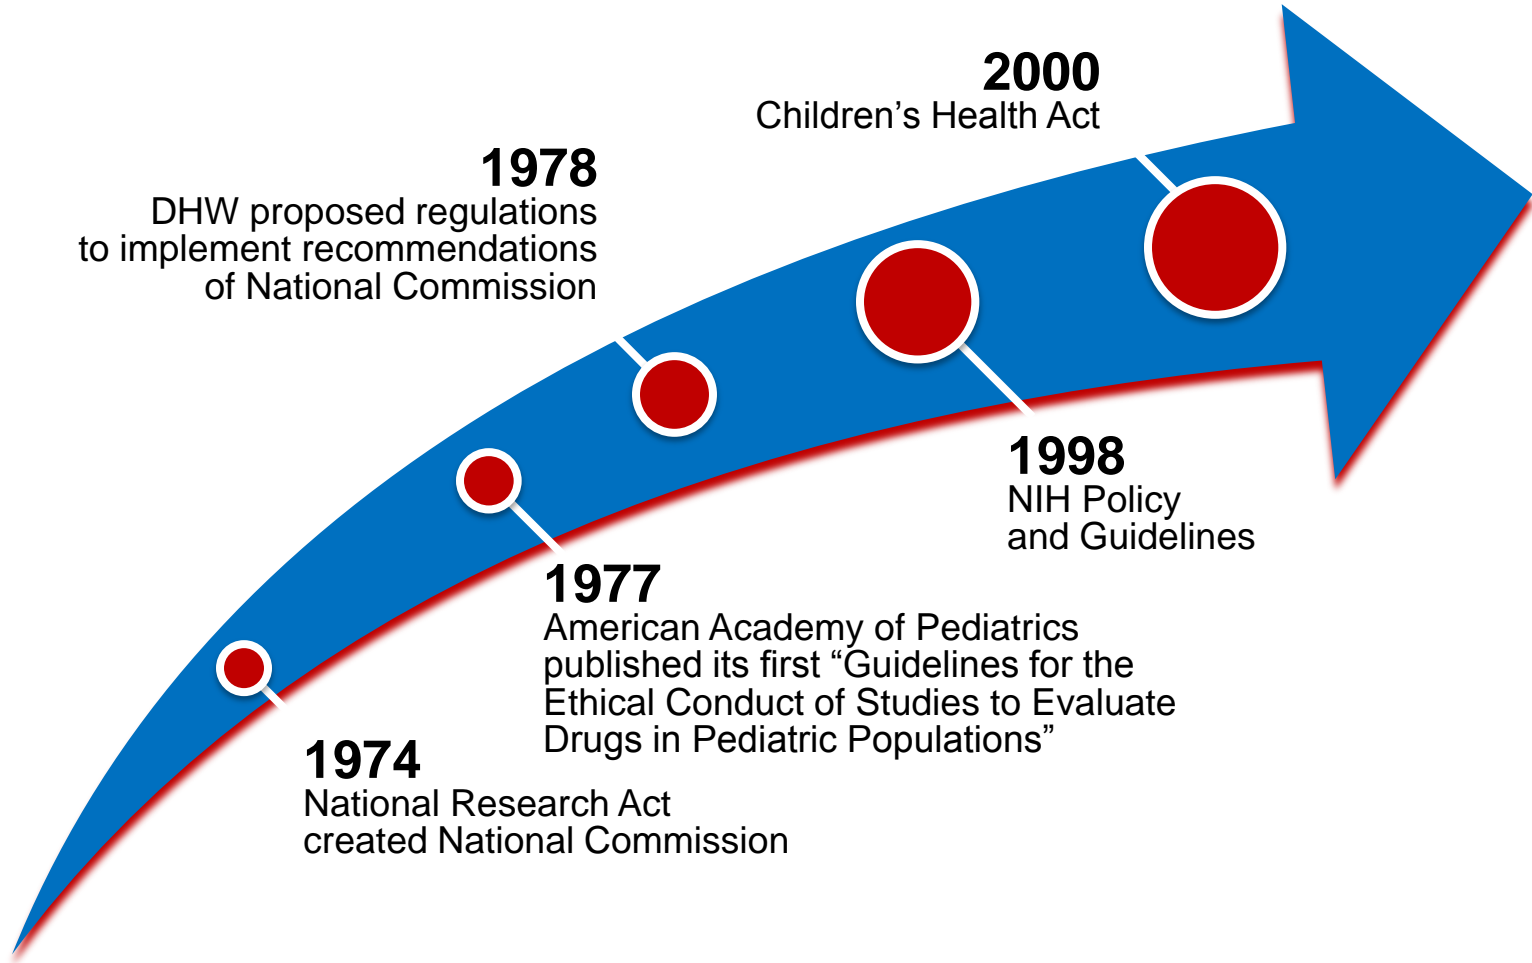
2000
Children's Health Act

1978
DHW proposed regulations to implement recommendations of National Commission

1998
NIH Policy and Guidelines

1977
American Academy of Pediatrics published its first “Guidelines for the Ethical Conduct of Studies to Evaluate Drugs in Pediatric Populations”

1974
National Research Act created National Commission